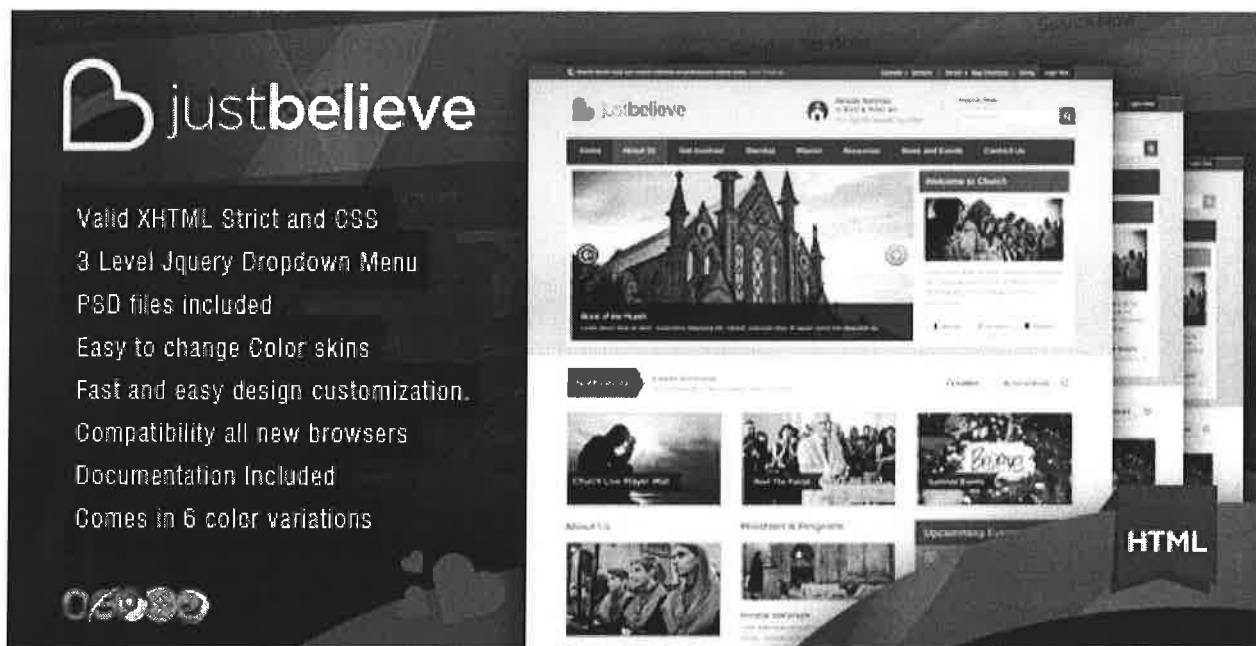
justbelieve

Valid XHTML Strict and CSS
3 Level Jquery Dropdown Menu
PSD files included
Easy to change Color skins
Fast and easy design customization.
Compatibility all new browsers
Documentation Included
Comes in 6 color variations

justbelieve

Home About Us Get Involved Worship Mission Resources News and Events Contact Us

Welcome to Church

About Us

Ministries & Programs

Upcoming Events

HTML